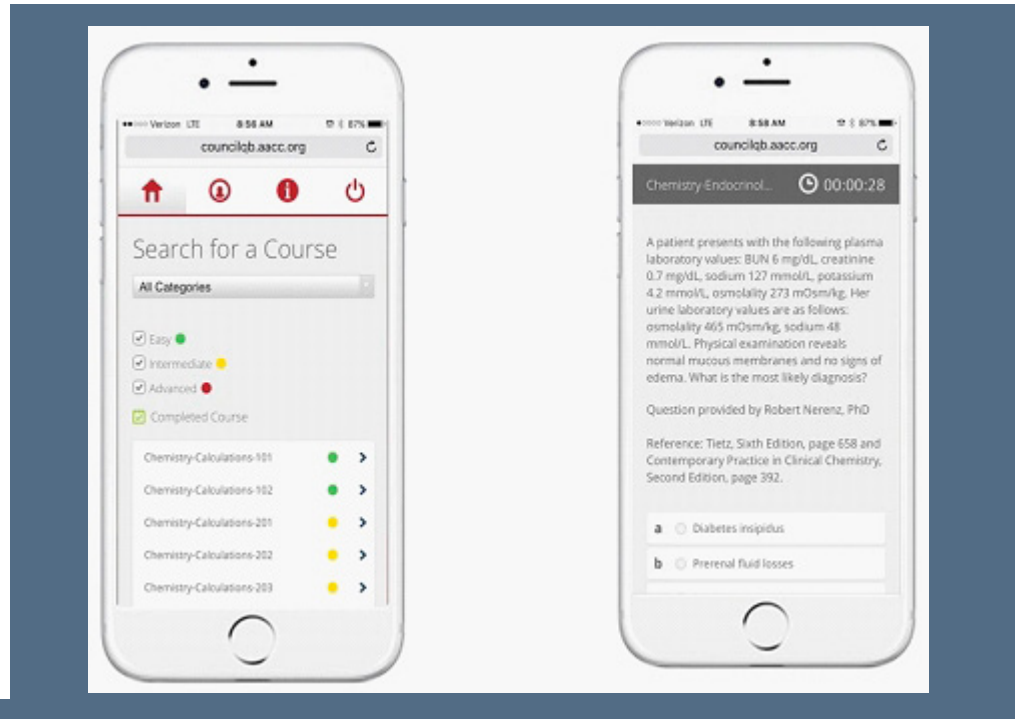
●●○○○ Verizon LTE 8:56 AM 87%
councilqb.aacc.org

Search for a Course

All Categories

Easy
Intermediate
Advanced
Completed Course

Chemistry-Calculations-101
Chemistry-Calculations-102
Chemistry-Calculations-201
Chemistry-Calculations-202
Chemistry-Calculations-203

●●○○○ Verizon LTE 8:58 AM 87%
councilqb.aacc.org

Chemistry-Endocrinol... 00:00:28

A patient presents with the following plasma laboratory values: BUN 6 mg/dL, creatinine 0.7 mg/dL, sodium 127 mmol/L, potassium 4.2 mmol/L, osmolality 273 mOsm/kg. Her urine laboratory values are as follows: osmolality 465 mOsm/kg, sodium 48 mmol/L. Physical examination reveals normal mucous membranes and no signs of edema. What is the most likely diagnosis?

Question provided by Robert Nerenz, PhD

Reference: Tietz, Sixth Edition, page 658 and Contemporary Practice in Clinical Chemistry, Second Edition, page 392.

a Diabetes insipidus
b Prerenal fluid losses